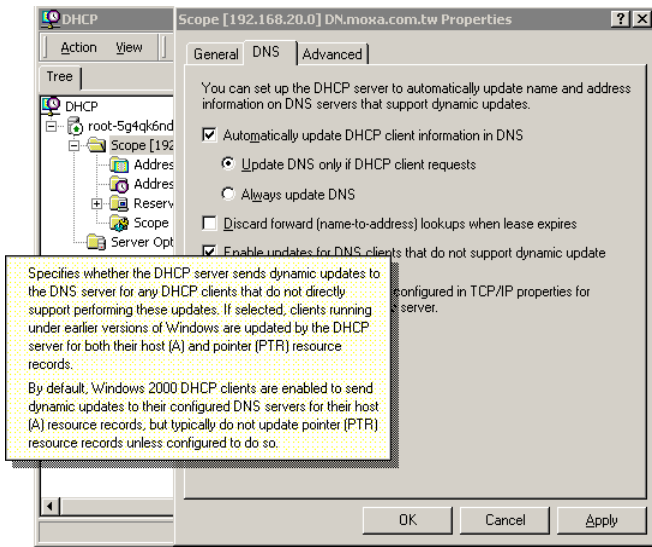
DHCP

Action View

Tree

DHCP
root-5g4qk6nd
Scope [192
Addres
Addres
Reserv
Scope
Server Opt

Scope [192.168.20.0] DN.moxa.com.tw Properties

? X

General DNS Advanced

You can set up the DHCP server to automatically update name and address information on DNS servers that support dynamic updates.

Automatically update DHCP client information in DNS

Update DNS only if DHCP client requests

Always update DNS

Discard forward (name-to-address) lookups when lease expires

Enable updates for DNS clients that do not support dynamic update

configured in TCP/IP properties for
s server.

Specifies whether the DHCP server sends dynamic updates to the DNS server for any DHCP clients that do not directly support performing these updates. If selected, clients running under earlier versions of Windows are updated by the DHCP server for both their host (A) and pointer (PTR) resource records.

By default, Windows 2000 DHCP clients are enabled to send dynamic updates to their configured DNS servers for their host (A) resource records, but typically do not update pointer (PTR) resource records unless configured to do so.

OK Cancel Apply